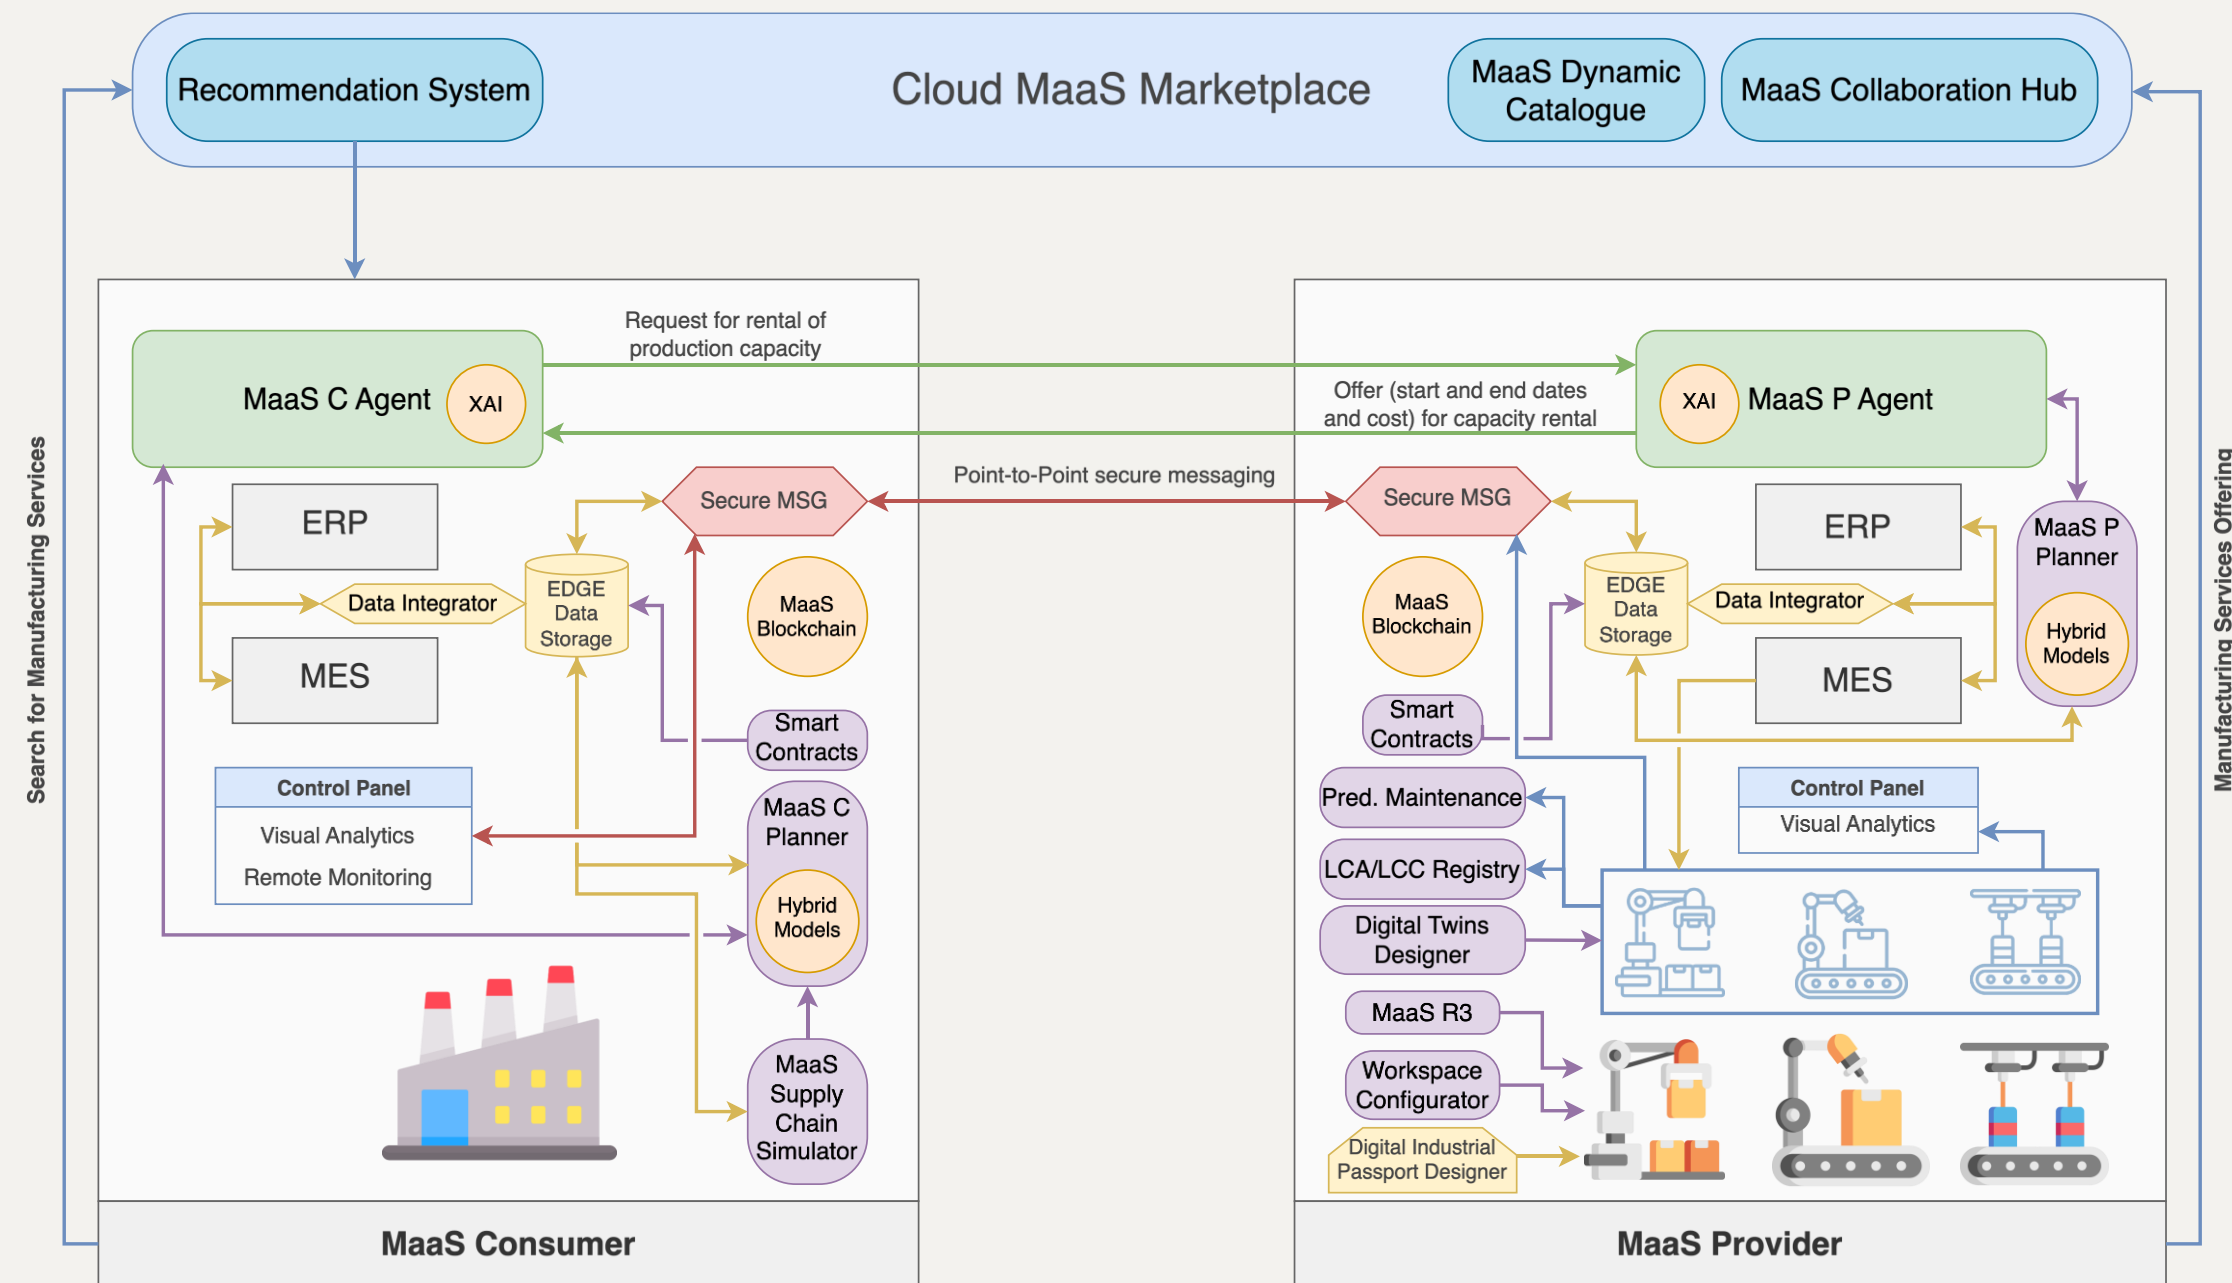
Recommendation System

Cloud MaaS Marketplace

MaaS Dynamic Catalogue

MaaS Collaboration Hub

Search for Manufacturing Services

Manufacturing Services Offering

Request for rental of production capacity

MaaS C Agent

XAI

Offer (start and end dates and cost) for capacity rental

XAI

MaaS P Agent

Point-to-Point secure messaging

Secure MSG

Secure MSG

ERP

Data Integrator

EDGE Data Storage

MaaS Blockchain

MES

Smart Contracts

Control Panel

Visual Analytics

Remote Monitoring

MaaS C Planner

Hybrid Models

MaaS Supply Chain Simulator

MaaS Blockchain

EDGE Data Storage

Data Integrator

ERP

MaaS P Planner

Hybrid Models

MES

Smart Contracts

Pred. Maintenance

Control Panel

Visual Analytics

LCA/LCC Registry

Digital Twins Designer

MaaS R3

Workspace Configurator

Digital Industrial Passport Designer

MaaS Consumer

MaaS Provider